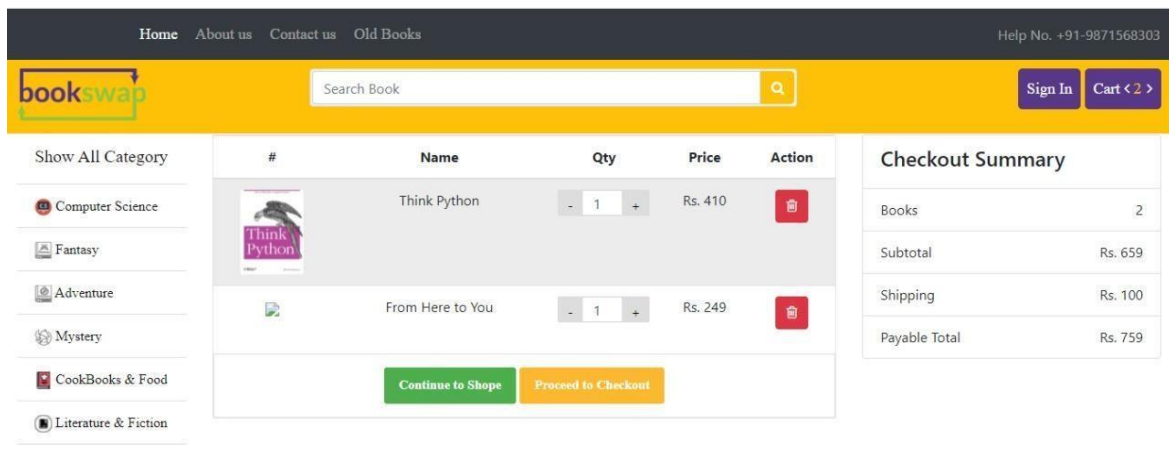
Home About us Contact us Old Books

Help No. +91-9871568303

bookswap

Search Book

Sign In Cart < 2 >

Show All Category

Computer Science

Fantasy

Adventure

Mystery

CookBooks & Food

Literature & Fiction

| # | Name | Qty | Price | Action |
|---|---|---|---|---|
| Think Python | Think Python | - 1 + | Rs. 410 | |
| | From Here to You | - 1 + | Rs. 249 | |

Continue to Shope

Proceed to Checkout

Checkout Summary

| | |
|---|---|
| Books | 2 |
| Subtotal | Rs. 659 |
| Shipping | Rs. 100 |
| Payable Total | Rs. 759 |